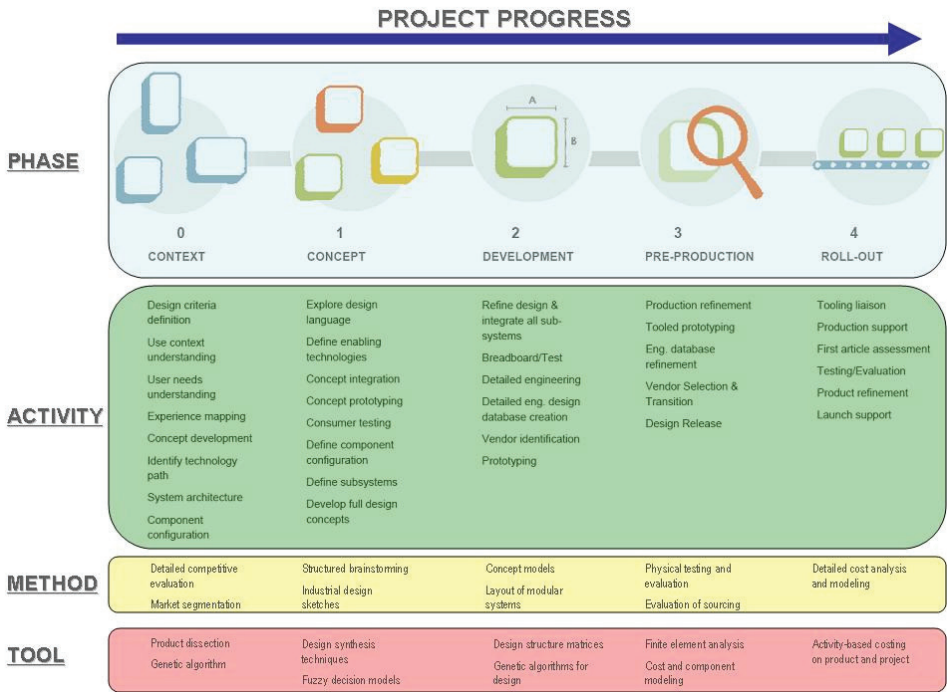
PROJECT PROGRESS

PHASE

A

B

0
CONTEXT

1
CONCEPT

2
DEVELOPMENT

3
PRE-PRODUCTION

4
ROLL-OUT

ACTIVITY

Design criteria definition
Use context understanding
User needs understanding
Experience mapping
Concept development
Identify technology path
System architecture
Component configuration

Explore design language
Define enabling technologies
Concept integration
Concept prototyping
Consumer testing
Define component configuration
Define subsystems
Develop full design concepts

Refine design & integrate all subsystems
Breadboard/Test
Detailed engineering
Detailed eng. design database creation
Vendor identification
Prototyping

Production refinement
Tooled prototyping
Eng. database refinement
Vendor Selection & Transition
Design Release

Tooling liaison
Production support
First article assessment
Testing/Evaluation
Product refinement
Launch support

METHOD

Detailed competitive evaluation
Market segmentation

Structured brainstorming
Industrial design sketches

Concept models
Layout of modular systems

Physical testing and evaluation
Evaluation of sourcing

Detailed cost analysis and modeling

TOOL

Product dissection
Genetic algorithm

Design synthesis techniques
Fuzzy decision models

Design structure matrices
Genetic algorithms for design

Finite element analysis
Cost and component modeling

Activity-based costing on product and project